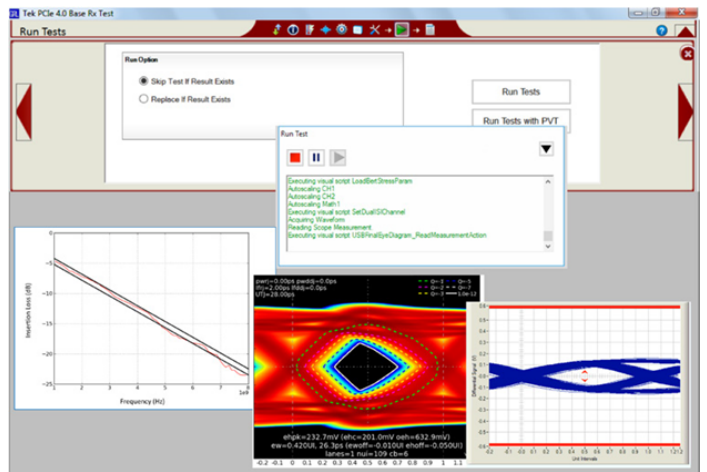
Tek PCIe 4.0 Base Rx Test

Run Tests

Run Option

Skip Test If Result Exists

Replace If Result Exists

Run Tests

Run Tests with PVT

Run Test

Executing visual script LoadBertStressParam
Autoscaling CH1
Autoscaling CH2
Autoscaling Math1
Executing visual script SetDualSIChannel
Acquiring Waveform
Reading Scope Measurement
Executing visual script USBFinalEyeDiagram_ReadMeasurementAction

Insertion Loss (dB)
0
-5
-10
-15
-20
-25
Frequency (Hz)
1e9

pwrj=0.00ps pwddj=0.00ps
rfj=2.00ps rfddj=0.0ps
UTj=28.00ps

ehpk=232.7mV (ehc=201.0mV oeh=632.9mV)
ew=0.420UI, 26.3ps (ewoff=-0.010UI ehoff=-0.050UI)
lanes=1 nui=109 cb=6

-0.2 -0.1 0 0.1 0.2 0.3 0.4 0.5 0.6 0.7 0.8 0.9 1 1.1

Differential Signal (V)
Unit Intervals